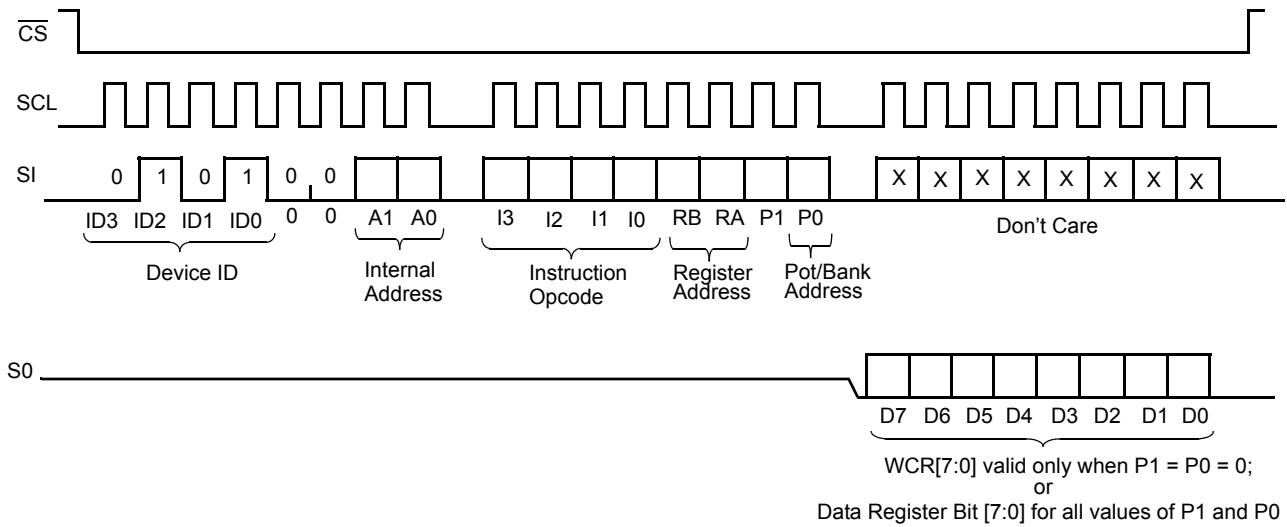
$\overline{CS}$

SCL

SI

0 1 0 1 0 0

X X X X X X X X

ID3 ID2 ID1 ID0 0 0 A1 A0 I3 I2 I1 I0 RB RA P1 P0

Don't Care

Device ID

Internal Address

Instruction Opcode

Register Address

Pot/Bank Address

S0

D7 D6 D5 D4 D3 D2 D1 D0

WCR[7:0] valid only when P1 = P0 = 0;
or
Data Register Bit [7:0] for all values of P1 and P0